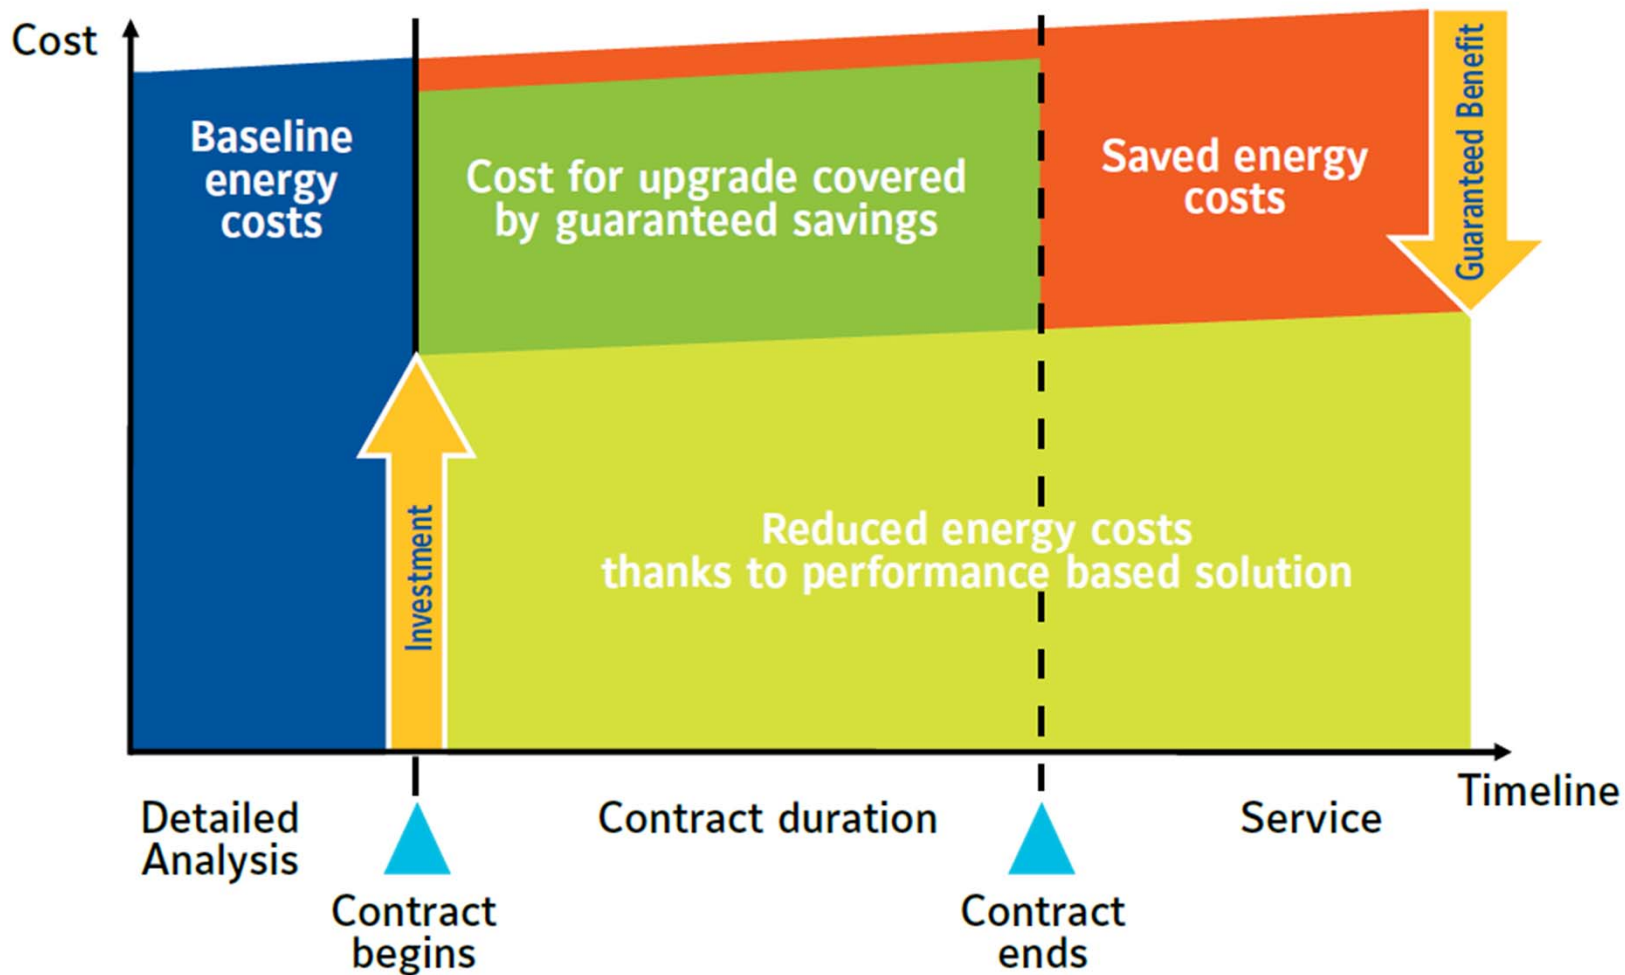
Cost

Baseline energy costs

Cost for upgrade covered by guaranteed savings

Saved energy costs

Guaranteed Benefit

Investment

Reduced energy costs thanks to performance based solution

Timeline

Detailed Analysis

Contract duration

Service

Contract begins

Contract ends